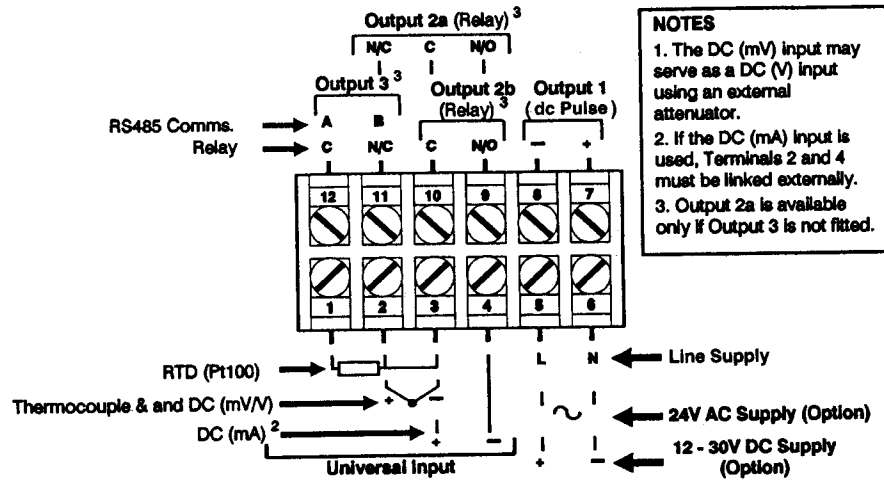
Output 2a (Relay) $^3$

N/C C N/O

Output 3 $^3$

Output 2b (Relay) $^3$

Output 1 (dc Pulse)

RS485 Comms. A B

Relay C N/C C N/O – +

12 11 10 9 8 7

1 2 3 4 5 6

RTD (Pt100)

Thermocouple & and DC (mV/V) + –

DC (mA) $^2$ + –

Universal Input

L N Line Supply

24V AC Supply (Option)

+ – 12 - 30V DC Supply (Option)

NOTES

1. The DC (mV) input may serve as a DC (V) input using an external attenuator.

2. If the DC (mA) input is used, Terminals 2 and 4 must be linked externally.

3. Output 2a is available only if Output 3 is not fitted.